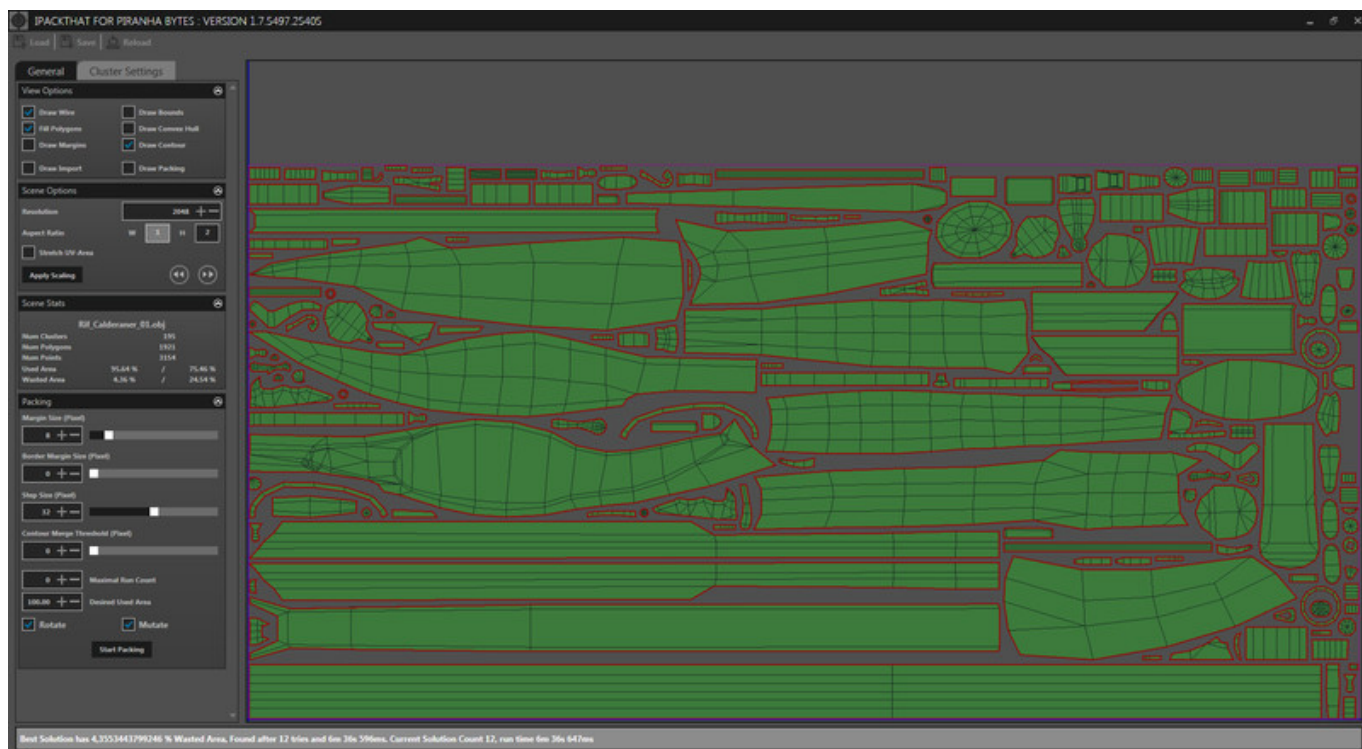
IPACKTHAT FOR PIRANHA BYTES : VERSION 1.7.5497.25405

Load | Save | Reload

General | Cluster Settings

View Options

Draw Wire
Draw Bounds
Fill Polygons
Draw Convex Hull
Draw Margins
Draw Contour
Draw Import
Draw Packing

Scene Options

Resolution 2048
Aspect Ratio W 1 H 2
Stretch UV-Area
Apply Scaling

Scene Stats

Rif_Calderaner_01.obj
Num Clusters 195
Num Polygons 1921
Num Points 3154
Used Area 95,64 % / 75,46 %
Wasted Area 4,36 % / 24,54 %

Packing

Margin Size (Pixel)
8
Border Margin Size (Pixel)
0
Step Size (Pixel)
32
Contour Merge Threshold (Pixel)
0
0 Maximal Run Count
100.00 Desired Used Area
Rotate
Mutate
Start Packing

Best Solution has 4,3553443799246 % Wasted Area, Found after 12 tries and 6m 36s 596ms. Current Solution Count 12, run time 6m 36s 647ms